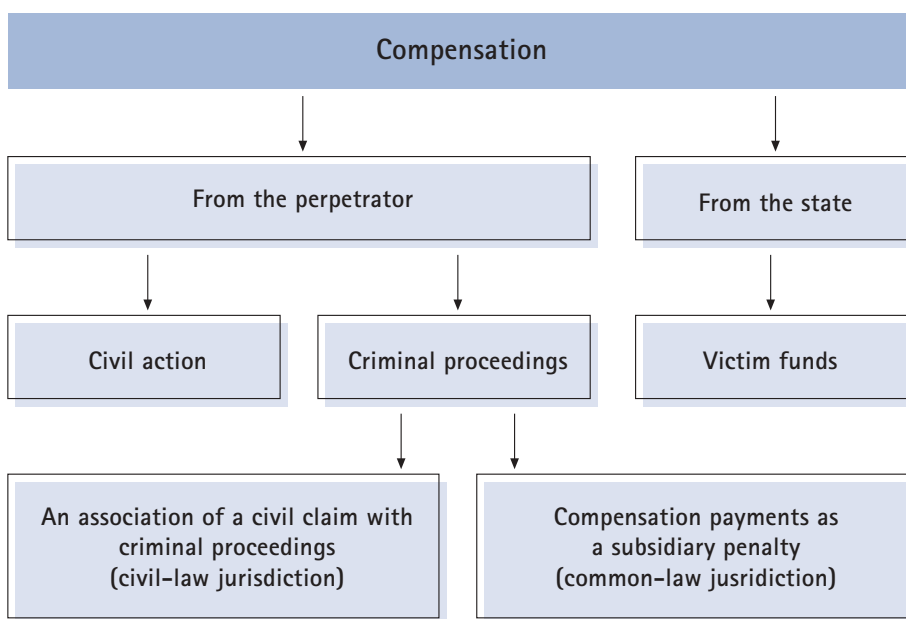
Compensation

From the perpetrator

From the state

Civil action

Criminal proceedings

Victim funds

An association of a civil claim with criminal proceedings (civil-law jurisdiction)

Compensation payments as a subsidiary penalty (common-law jusridiction)